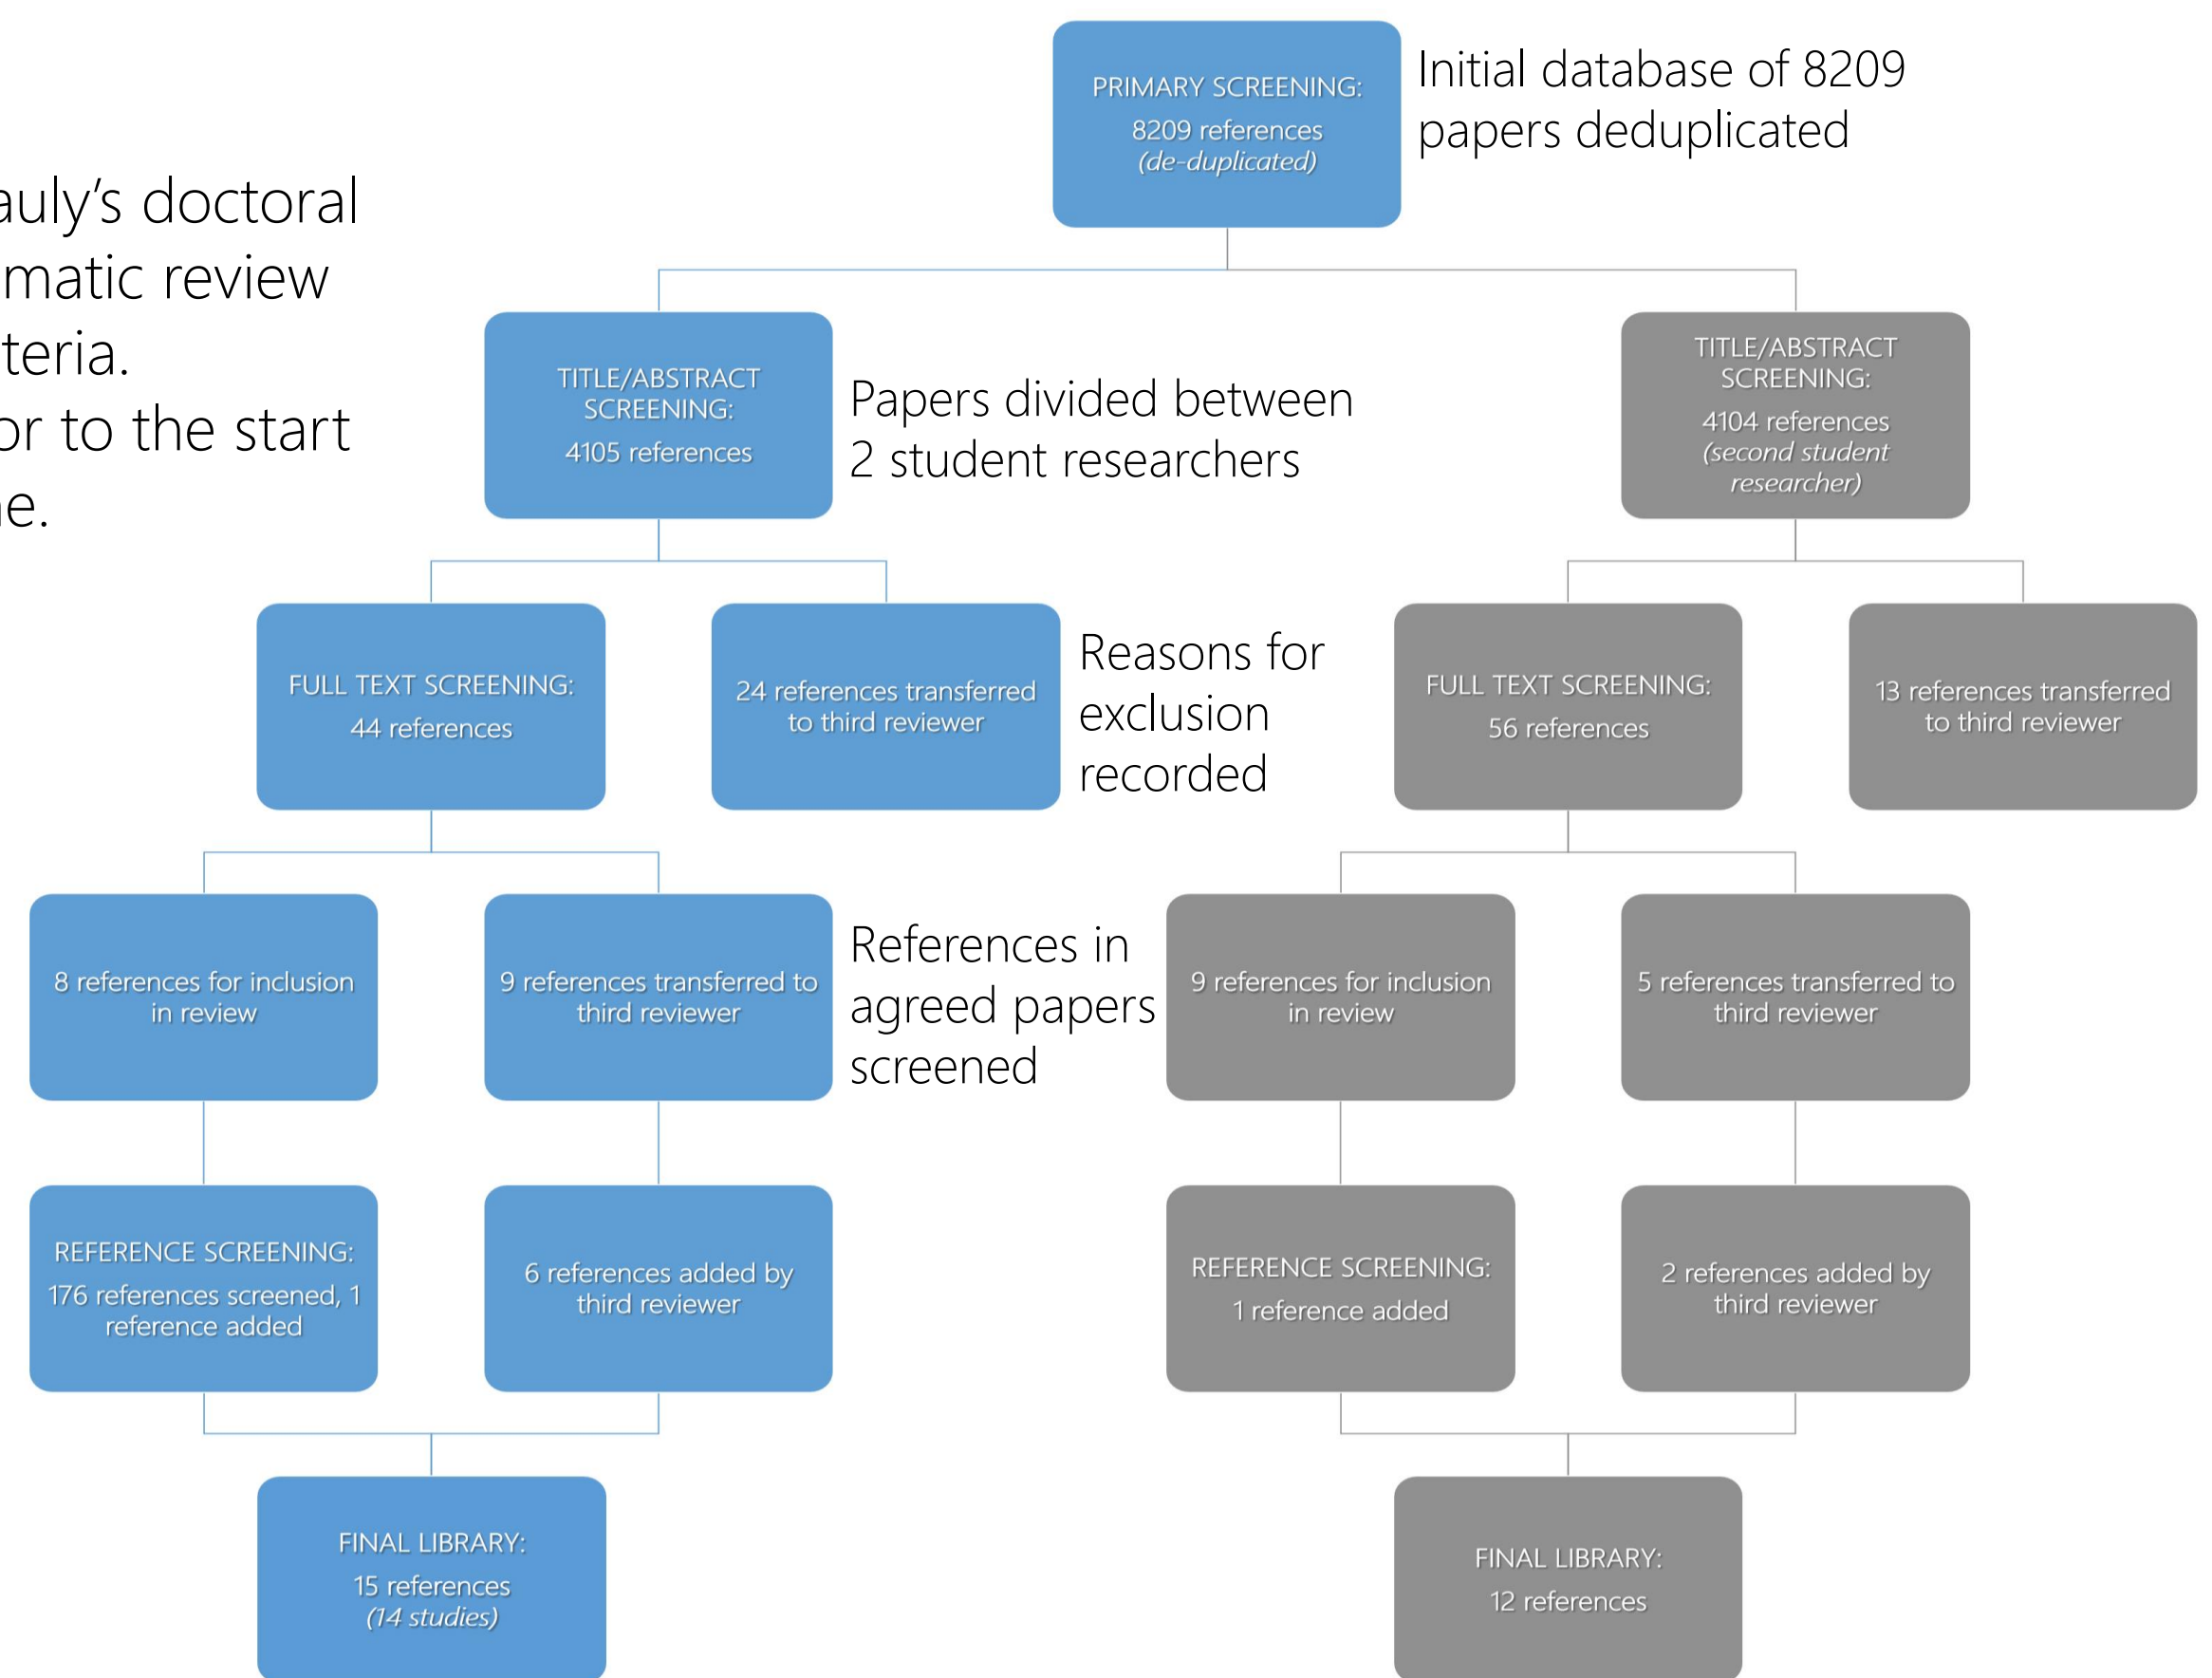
auly's doctoral
matic review
teria.
or to the start
e.

PRIMARY SCREENING:
8209 references
*(de-duplicated)*

Initial database of 8209 papers deduplicated

TITLE/ABSTRACT SCREENING:
4105 references

Papers divided between 2 student researchers

TITLE/ABSTRACT SCREENING:
4104 references
*(second student researcher)*

FULL TEXT SCREENING:
44 references

24 references transferred to third reviewer

Reasons for exclusion recorded

FULL TEXT SCREENING:
56 references

13 references transferred to third reviewer

8 references for inclusion in review

9 references transferred to third reviewer

References in agreed papers screened

9 references for inclusion in review

5 references transferred to third reviewer

REFERENCE SCREENING:
176 references screened, 1 reference added

6 references added by third reviewer

REFERENCE SCREENING:
1 reference added

2 references added by third reviewer

FINAL LIBRARY:
15 references
*(14 studies)*

FINAL LIBRARY:
12 references